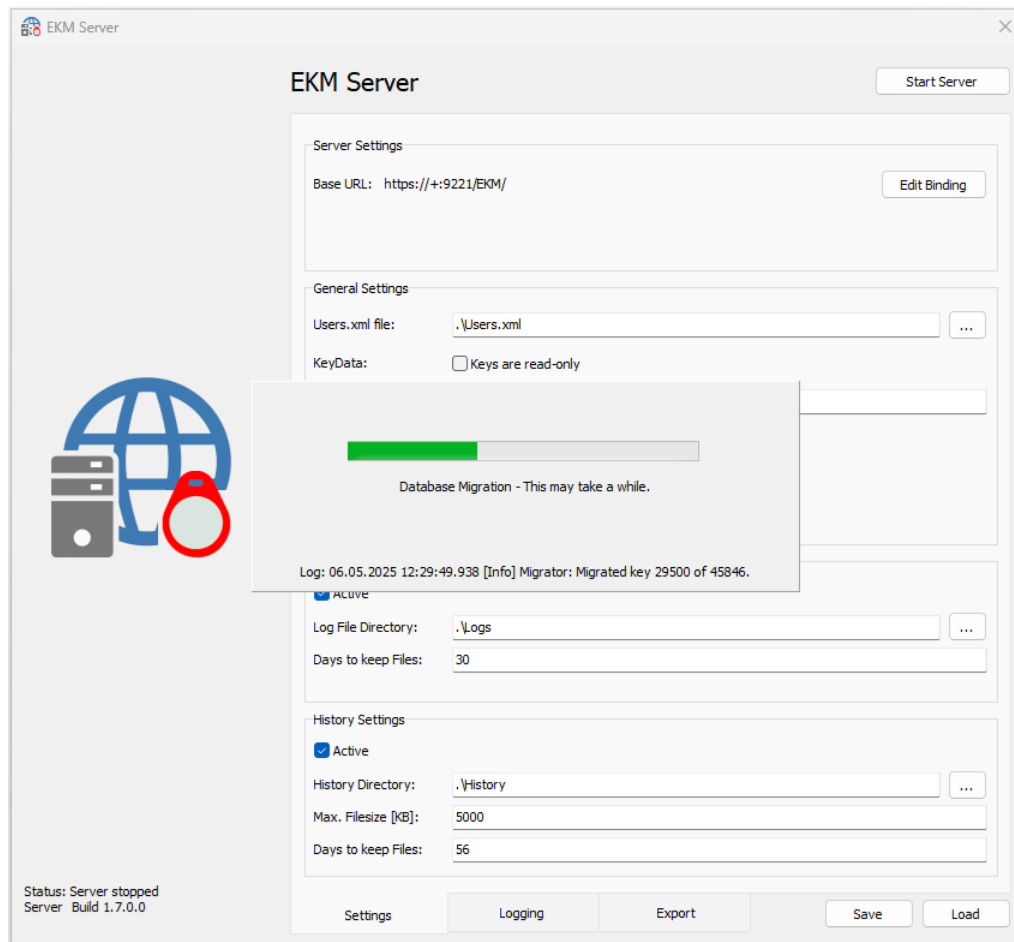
EKM Server

EKM Server

Start Server

Server Settings

Base URL: https://+:9221/EKM/

Edit Binding

General Settings

Users.xml file: .\Users.xml ...

KeyData: Keys are read-only

Database Migration - This may take a while.

Log: 06.05.2025 12:29:49.938 [Info] Migrator: Migrated key 29500 of 45846.

Active

Log File Directory: .\Logs ...

Days to keep Files: 30

History Settings

Active

History Directory: .\History ...

Max. Filesize [KB]: 5000

Days to keep Files: 56

Status: Server stopped
Server Build 1.7.0.0

Settings

Logging

Export

Save

Load